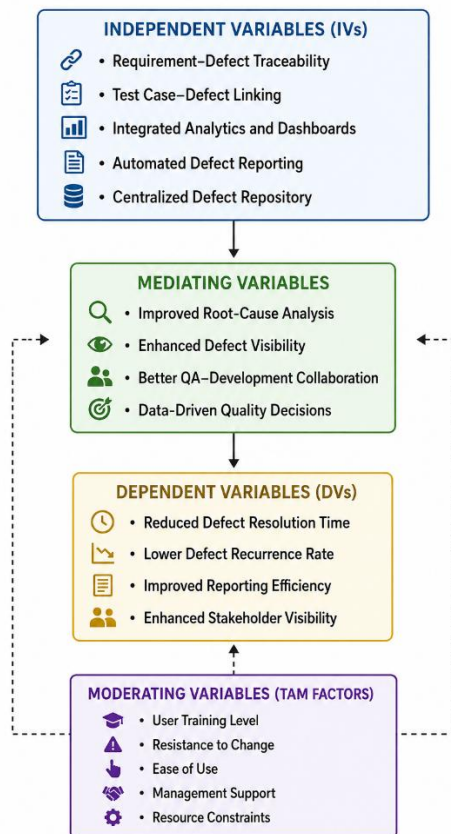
INDEPENDENT VARIABLES (IVs)

• Requirement–Defect Traceability
• Test Case–Defect Linking
• Integrated Analytics and Dashboards
• Automated Defect Reporting
• Centralized Defect Repository

MEDIATING VARIABLES

• Improved Root-Cause Analysis
• Enhanced Defect Visibility
• Better QA–Development Collaboration
• Data-Driven Quality Decisions

DEPENDENT VARIABLES (DVs)

• Reduced Defect Resolution Time
• Lower Defect Recurrence Rate
• Improved Reporting Efficiency
• Enhanced Stakeholder Visibility

MODERATING VARIABLES (TAM FACTORS)

• User Training Level
• Resistance to Change
• Ease of Use
• Management Support
• Resource Constraints